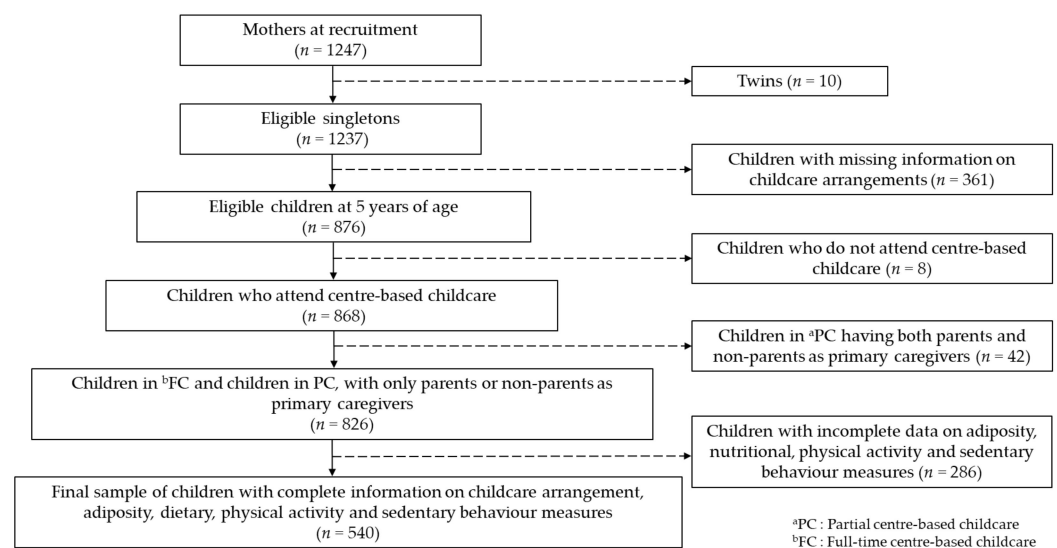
Mothers at recruitment
($n$ = 1247)

Twins ($n$ = 10)

Eligible singletons
($n$ = 1237)

Children with missing information on childcare arrangements ($n$ = 361)

Eligible children at 5 years of age
($n$ = 876)

Children who do not attend centre-based childcare ($n$ = 8)

Children who attend centre-based childcare
($n$ = 868)

Children in $^{a}$PC having both parents and non-parents as primary caregivers ($n$ = 42)

Children in $^{b}$FC and children in PC, with only parents or non-parents as primary caregivers
($n$ = 826)

Children with incomplete data on adiposity, nutritional, physical activity and sedentary behaviour measures ($n$ = 286)

Final sample of children with complete information on childcare arrangement, adiposity, dietary, physical activity and sedentary behaviour measures
($n$ = 540)

$^{a}$PC : Partial centre-based childcare
$^{b}$FC : Full-time centre-based childcare